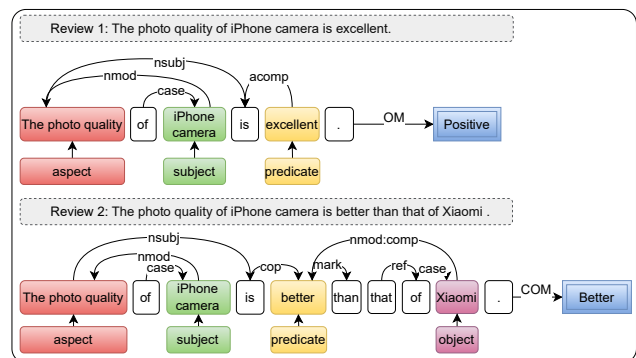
Review 1: The photo quality of iPhone camera is excellent.

nsubj
nmod
case
acomp

The photo quality | of | iPhone camera | is | excellent | . | OM | Positive

aspect
subject
predicate

Review 2: The photo quality of iPhone camera is better than that of Xiaomi .

nsubj
nmod
case
cop
nmod:comp
mark
ref
case

The photo quality | of | iPhone camera | is | better | than | that | of | Xiaomi | . | COM | Better

aspect
subject
predicate
object